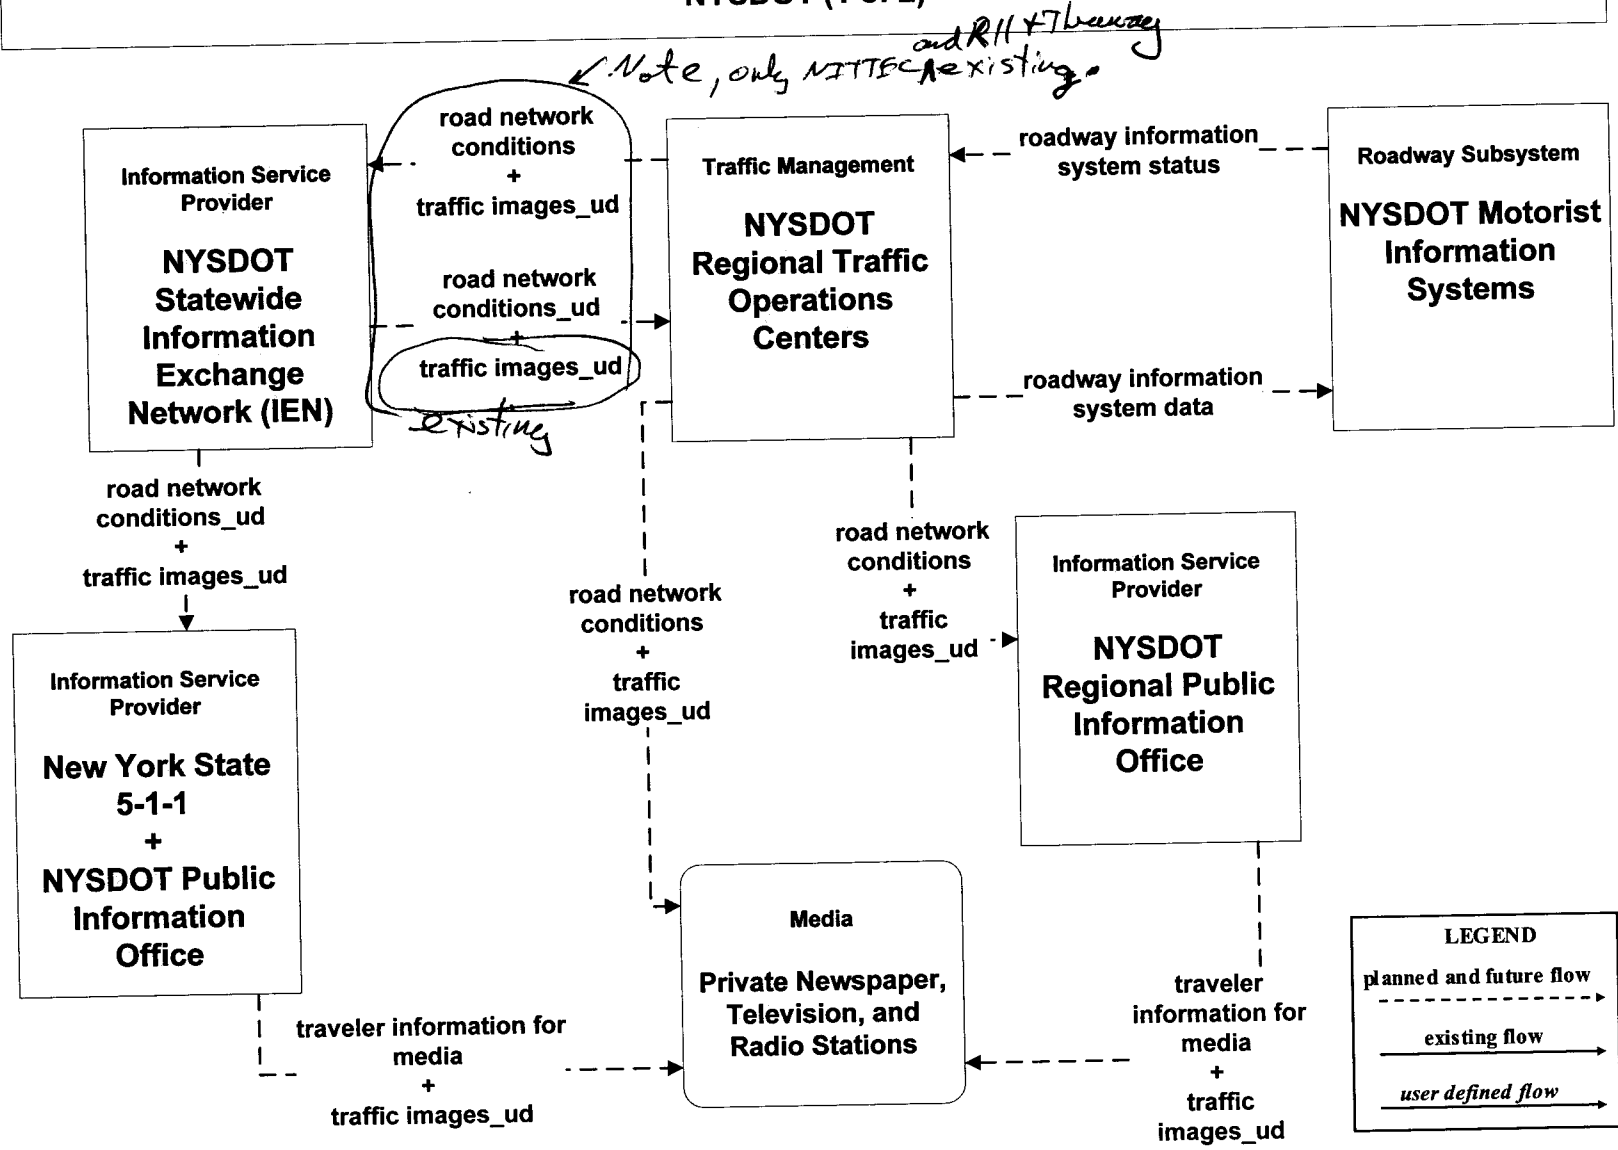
NYSDOT (1 of 2)

Note, only NITTEC and RII & Thruway existing.

Information Service Provider

NYSDOT Statewide Information Exchange Network (IEN)

road network conditions + traffic images_ud

road network conditions_ud + traffic images_ud

existing

Traffic Management

NYSDOT Regional Traffic Operations Centers

roadway information system status

Roadway Subsystem

NYSDOT Motorist Information Systems

roadway information system data

road network conditions_ud + traffic images_ud

road network conditions + traffic images_ud

road network conditions + traffic images_ud

Information Service Provider

NYSDOT Regional Public Information Office

Information Service Provider

New York State 5-1-1 + NYSDOT Public Information Office

Media

Private Newspaper, Television, and Radio Stations

traveler information for media + traffic images_ud

traveler information for media + traffic images_ud

LEGEND
planned and future flow
existing flow
user defined flow